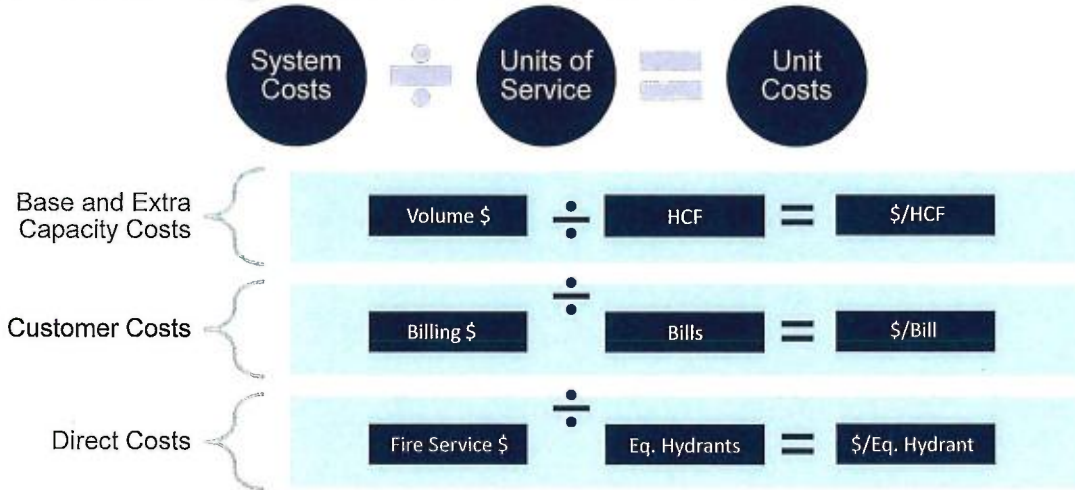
System Costs $\div$ Units of Service $=$ Unit Costs

Base and Extra Capacity Costs

Volume \$ $\div$ HCF $=$ \$/HCF

Customer Costs

Billing \$ $\div$ Bills $=$ \$/Bill

Direct Costs

Fire Service \$ $\div$ Eq. Hydrants $=$ \$/Eq. Hydrant